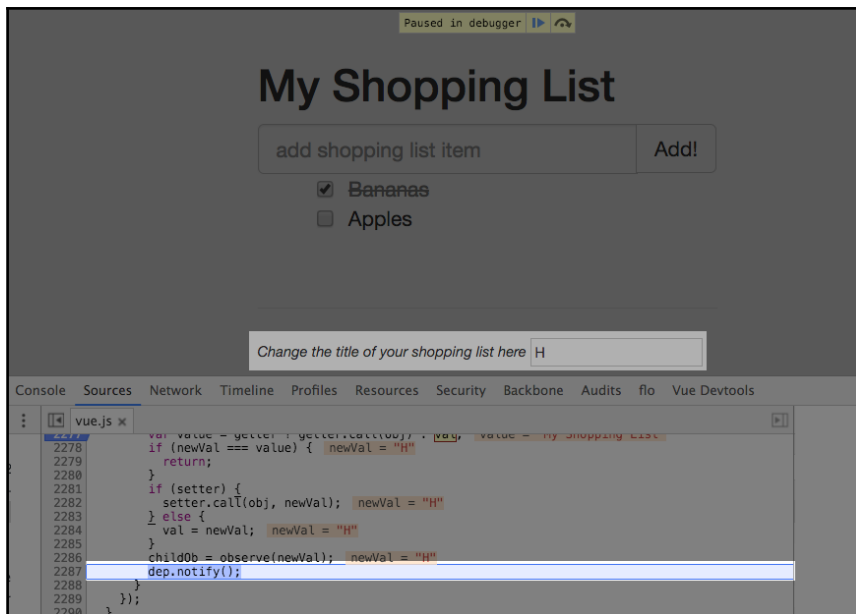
Paused in debugger

My Shopping List

add shopping list item

Add!

Bananas

Apples

Change the title of your shopping list here H

Console Sources Network Timeline Profiles Resources Security Backbone Audits flo Vue Devtools

vue.js ×

2277 var value = getter ? getter.call(obj) : val; value = "My Shopping List"
2278 if (newVal === value) { newVal = "H"
2279 return;
2280 }
2281 if (setter) {
2282 setter.call(obj, newVal); newVal = "H"
2283 } else {
2284 val = newVal; newVal = "H"
2285 }
2286 childOb = observe(newVal); newVal = "H"
2287 dep.notify();
2288 }
2289 });
2290 }